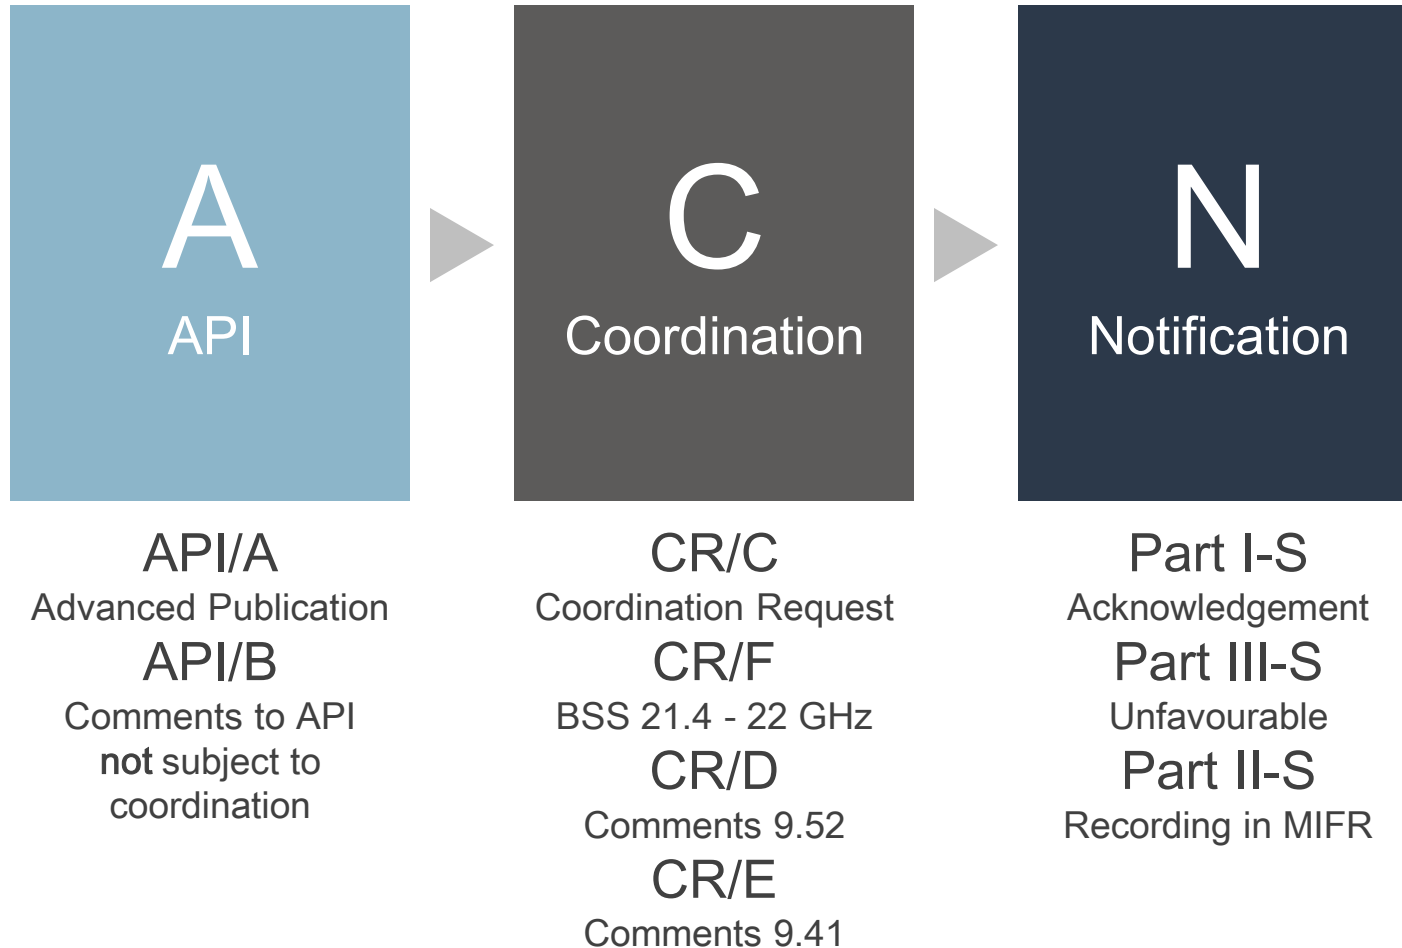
A
API

C
Coordination

N
Notification

API/A
Advanced Publication
API/B
Comments to API
not subject to coordination

CR/C
Coordination Request
CR/F
BSS 21.4 - 22 GHz
CR/D
Comments 9.52
CR/E
Comments 9.41

Part I-S
Acknowledgement
Part III-S
Unfavourable
Part II-S
Recording in MIFR